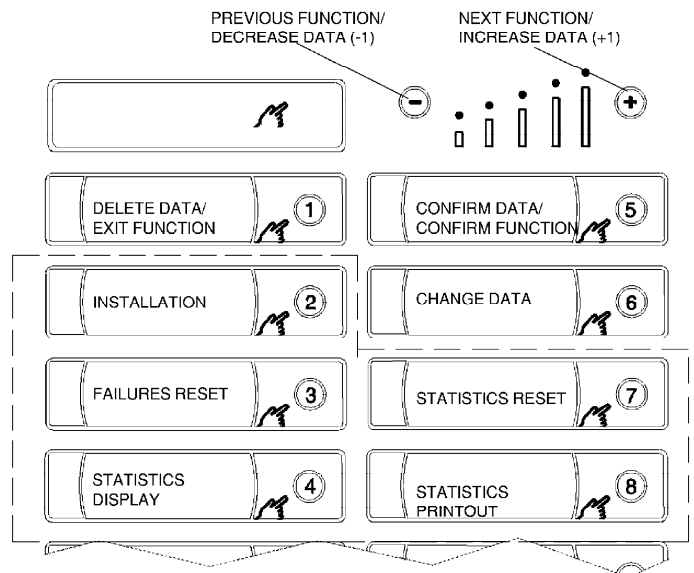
PREVIOUS FUNCTION/
DECREASE DATA (-1)

NEXT FUNCTION/
INCREASE DATA (+1)

−

+

DELETE DATA/
EXIT FUNCTION
1

CONFIRM DATA/
CONFIRM FUNCTION
5

INSTALLATION
2

CHANGE DATA
6

FAILURES RESET
3

STATISTICS RESET
7

STATISTICS
DISPLAY
4

STATISTICS
PRINTOUT
8